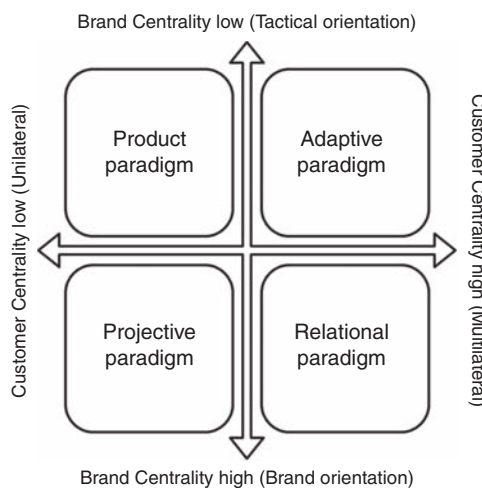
Brand Centrality low (Tactical orientation)

Customer Centrality low (Unilateral)

Product paradigm

Adaptive paradigm

Customer Centrality high (Multilateral)

Projective paradigm

Relational paradigm

Brand Centrality high (Brand orientation)